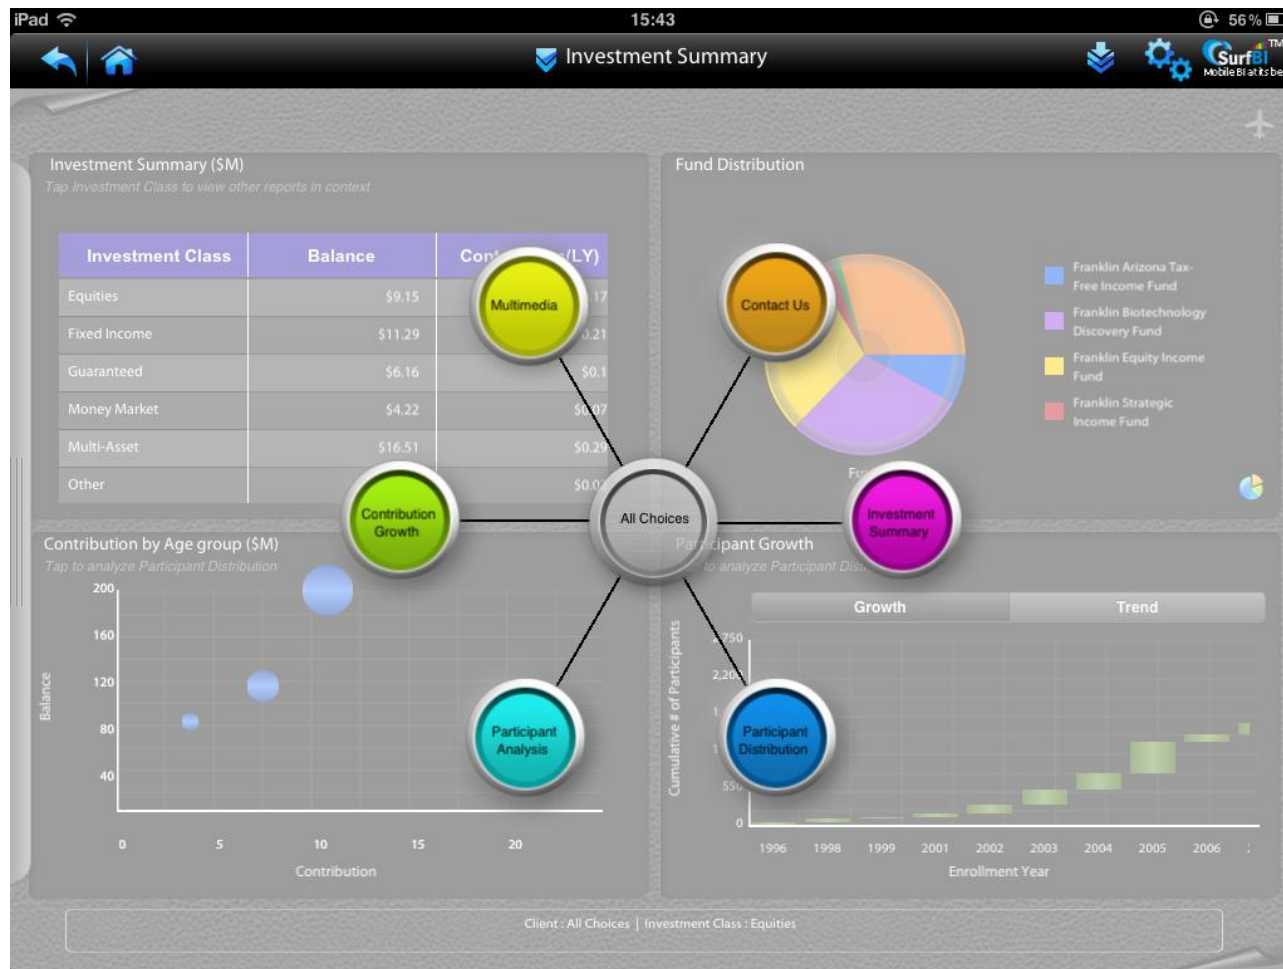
iPad 15:43 56 %

Investment Summary

SurfBI TM
Mobile BI at its be

Investment Summary ($M)
Tap Investment Class to view other reports in context

| Investment Class | Balance | Con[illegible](LY) |
|---|---|---|
| Equities | $9.15 | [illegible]17 |
| Fixed Income | $11.29 | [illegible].21 |
| Guaranteed | $6.16 | $0.1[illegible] |
| Money Market | $4.22 | $0.07 |
| Multi-Asset | $16.51 | $0.29 |
| Other | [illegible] | $0.0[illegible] |

Multimedia

Fund Distribution

Contact Us

Franklin Arizona Tax-Free Income Fund
Franklin Biotechnology Discovery Fund
Franklin Equity Income Fund
Franklin Strategic Income Fund

Fi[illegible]

Contribution Growth

All Choices

Investment Summary

Contribution by Age group ($M)
Tap to analyze Participant Distribution

200
160
120
80
40
Balance
0 5 10 15 20
Contribution

Participant Analysis

Pa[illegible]cipant Growth
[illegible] to analyze Participant Dis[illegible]

Growth Trend

2,750
2,20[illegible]
1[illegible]
1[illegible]
55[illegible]
0
Cumulative # of Participants

Participant Distribution

1996 1998 1999 2001 2002 2003 2004 2005 2006
Enrollment Year

Client : All Choices | Investment Class : Equities